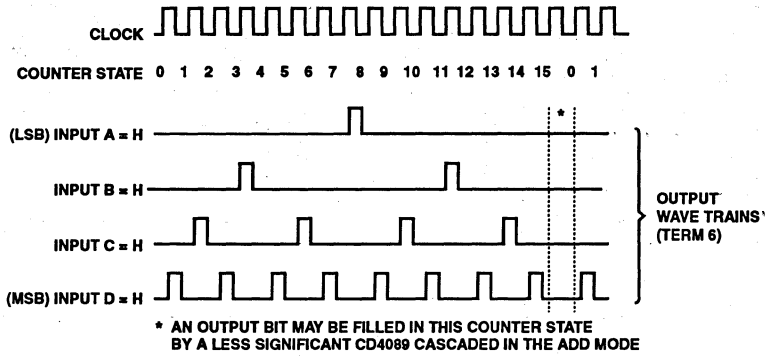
CLOCK

COUNTER STATE 0 1 2 3 4 5 6 7 8 9 10 11 12 13 14 15 0 1

(LSB) INPUT A = H

INPUT B = H

INPUT C = H

(MSB) INPUT D = H

*

OUTPUT WAVE TRAINS (TERM 6)

* AN OUTPUT BIT MAY BE FILLED IN THIS COUNTER STATE BY A LESS SIGNIFICANT CD4089 CASCADED IN THE ADD MODE